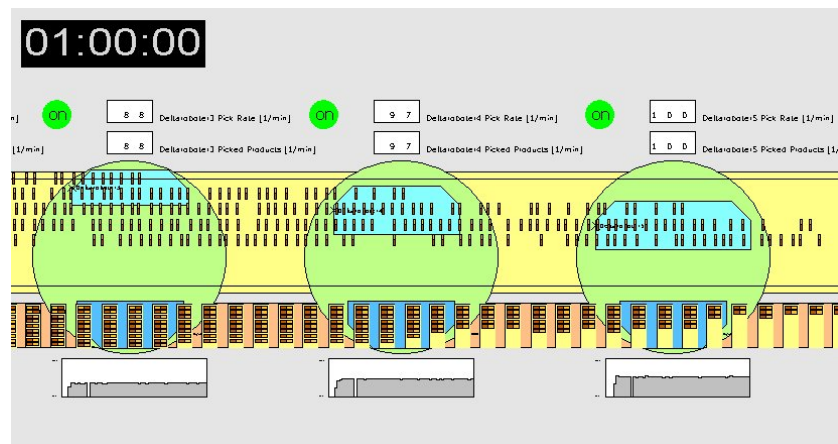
01:00:00

n]

[1/min]

on

8 8

Deltarobot+3 Pick Rate [1/min]

8 8

Deltarobot+3 Picked Products [1/min]

on

9 7

Deltarobot+4 Pick Rate [1/min]

9 7

Deltarobot+4 Picked Products [1/min]

on

1 0 0

Deltarobot+5 Pick Rate [1/min]

1 0 0

Deltarobot+5 Picked Products [1/min]